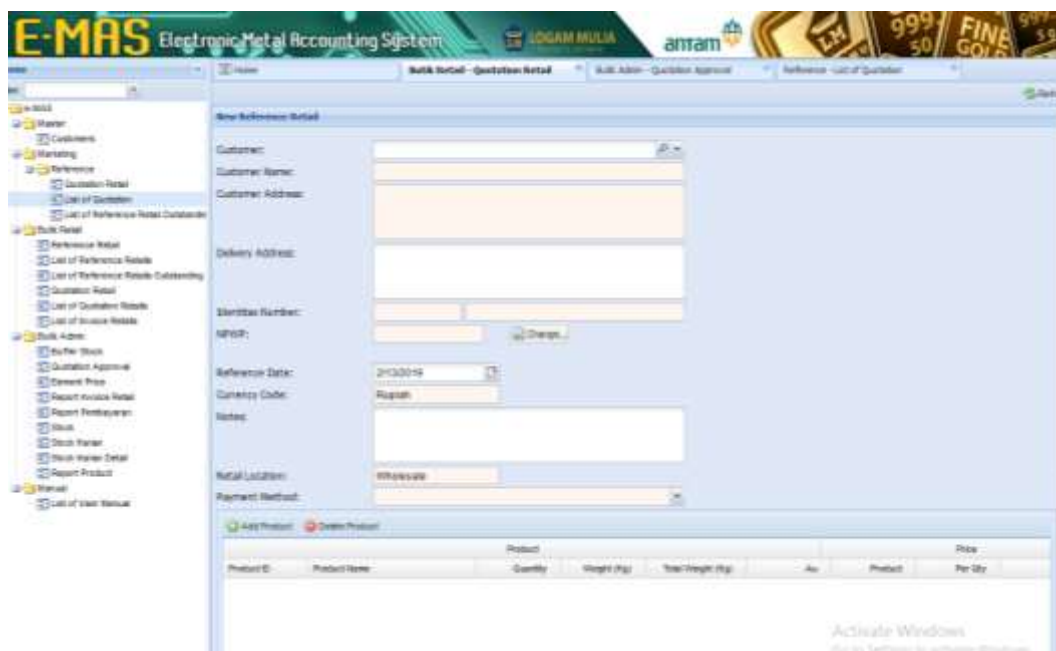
E-MAS Electronic Metal Accounting System

LOGAM MULIA

antam

999 50 FINE GOLD

Home | Butik Retail - Quotation Retail | Butik Admin - Quotation Approval | Reference - List of Quotation

E-MAS
Master
Customers
Marketing
Reference
Quotation Retail
List of Quotation
List of Reference Retail Outstanding
Butik Retail
Reference Retail
List of Reference Retails
List of Reference Retails Outstanding
Quotation Retail
List of Quotation Retails
List of Invoice Retails
Butik Admin
Buffer Stock
Quotation Approval
Element Price
Report Invoice Retail
Report Pembayaran
Stock
Stock Keluar
Stock Keluar Detail
Report Product
Manual
List of User Manual

New Reference Retail

Customer:
Customer Name:
Customer Address:
Delivery Address:
Identities Number:
NPWP:
Change...
Reference Date: 2/13/2019
Currency Code: Rupiah
Notes:
Retail Location: Wholesale
Payment Method:

Add Product | Delete Product

| Product | | | | | | Price | |
|---|---|---|---|---|---|---|---|
| Product ID | Product Name | Quantity | Weight (Kg) | Total Weight (Kg) | Au | Product | Per Qty |

Activate Windows
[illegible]